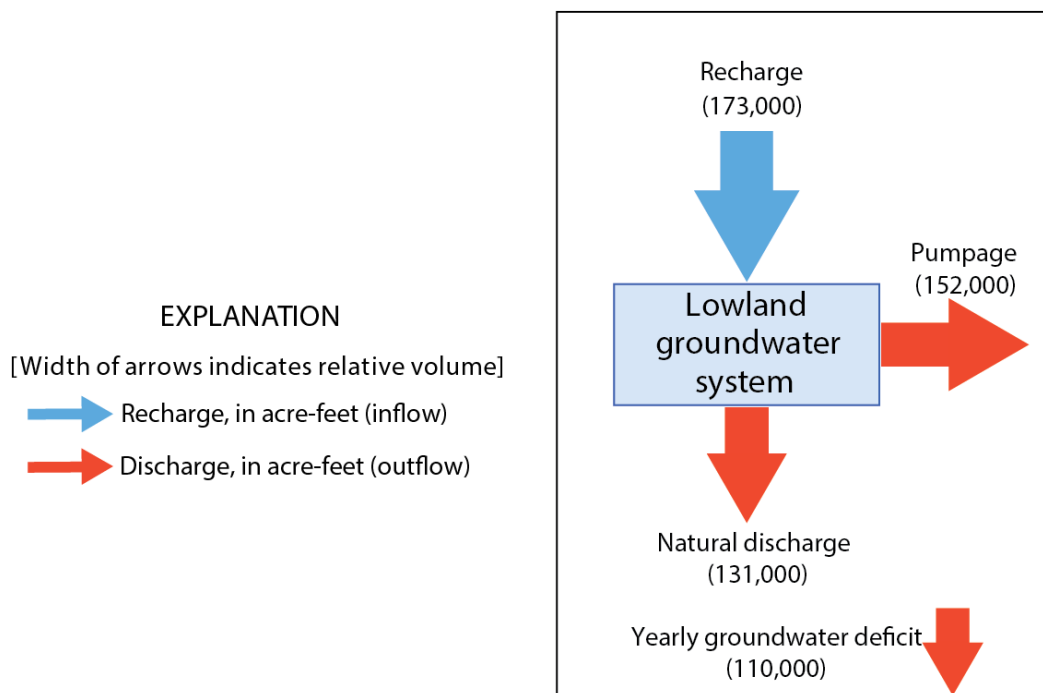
EXPLANATION

[Width of arrows indicates relative volume]

Recharge, in acre-feet (inflow)

Discharge, in acre-feet (outflow)

Recharge
(173,000)

Pumpage
(152,000)

Lowland groundwater system

Natural discharge
(131,000)

Yearly groundwater deficit
(110,000)